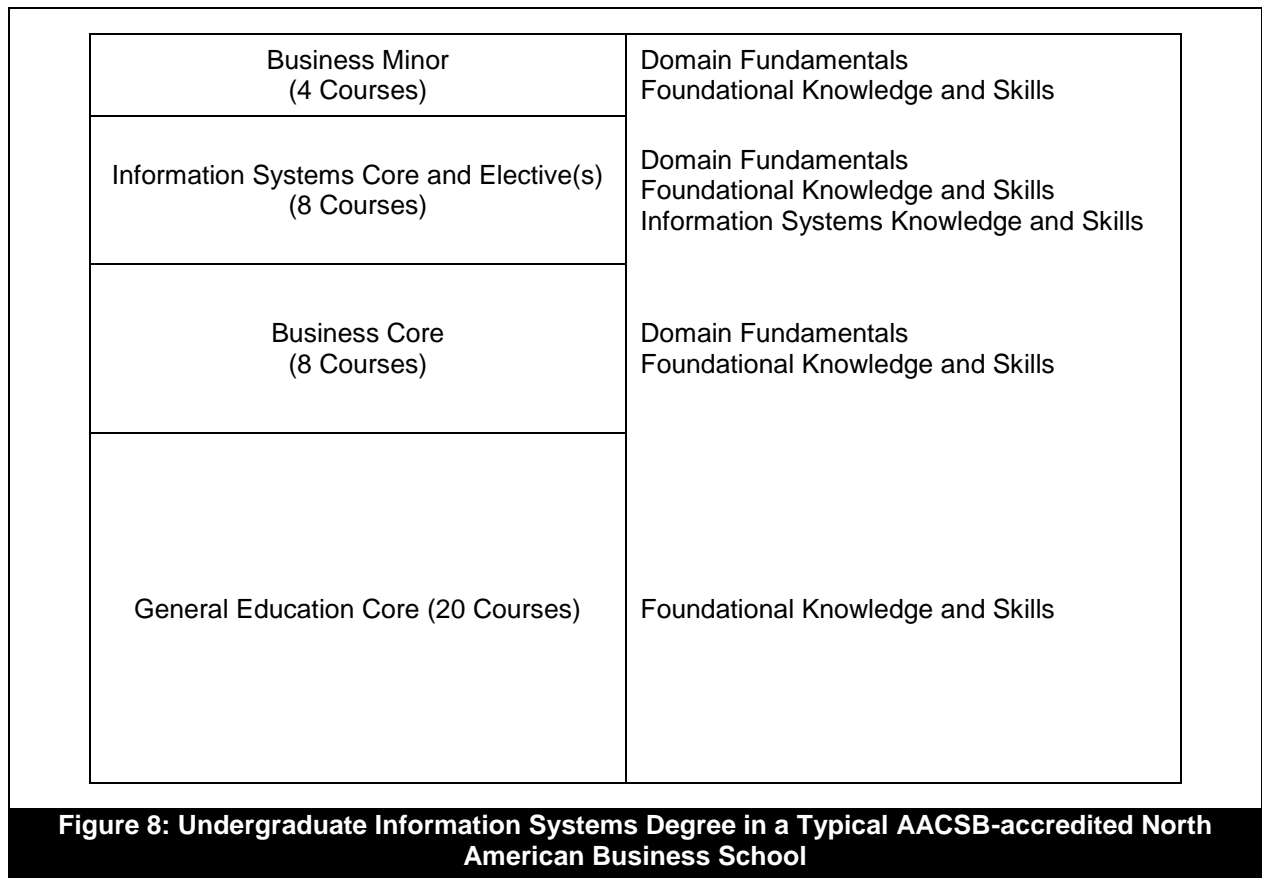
| | |
|---|---|
| Business Minor (4 Courses) | Domain Fundamentals<br>Foundational Knowledge and Skills |
| Information Systems Core and Elective(s) (8 Courses) | Domain Fundamentals<br>Foundational Knowledge and Skills<br>Information Systems Knowledge and Skills |
| Business Core (8 Courses) | Domain Fundamentals<br>Foundational Knowledge and Skills |
| General Education Core (20 Courses) | Foundational Knowledge and Skills |

Figure 8: Undergraduate Information Systems Degree in a Typical AACSB-accredited North American Business School